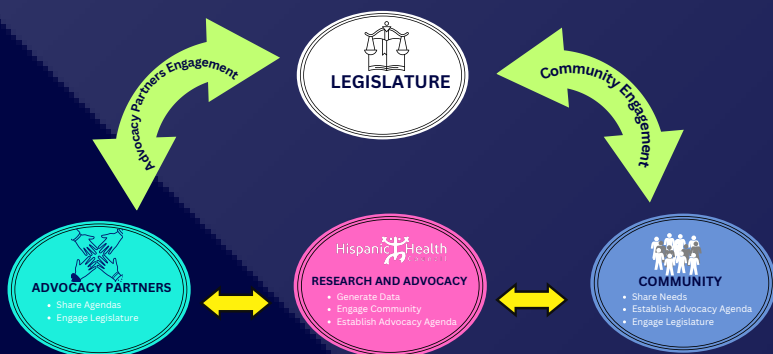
LEGISLATURE

Advocacy Partners Engagement

Community Engagement

ADVOCACY PARTNERS
• Share Agendas
• Engage Legislature

Hispanic Health Council

RESEARCH AND ADVOCACY
• Generate Data
• Engage Community
• Establish Advocacy Agenda

COMMUNITY
• Share Needs
• Establish Advocacy Agenda
• Engage Legislature